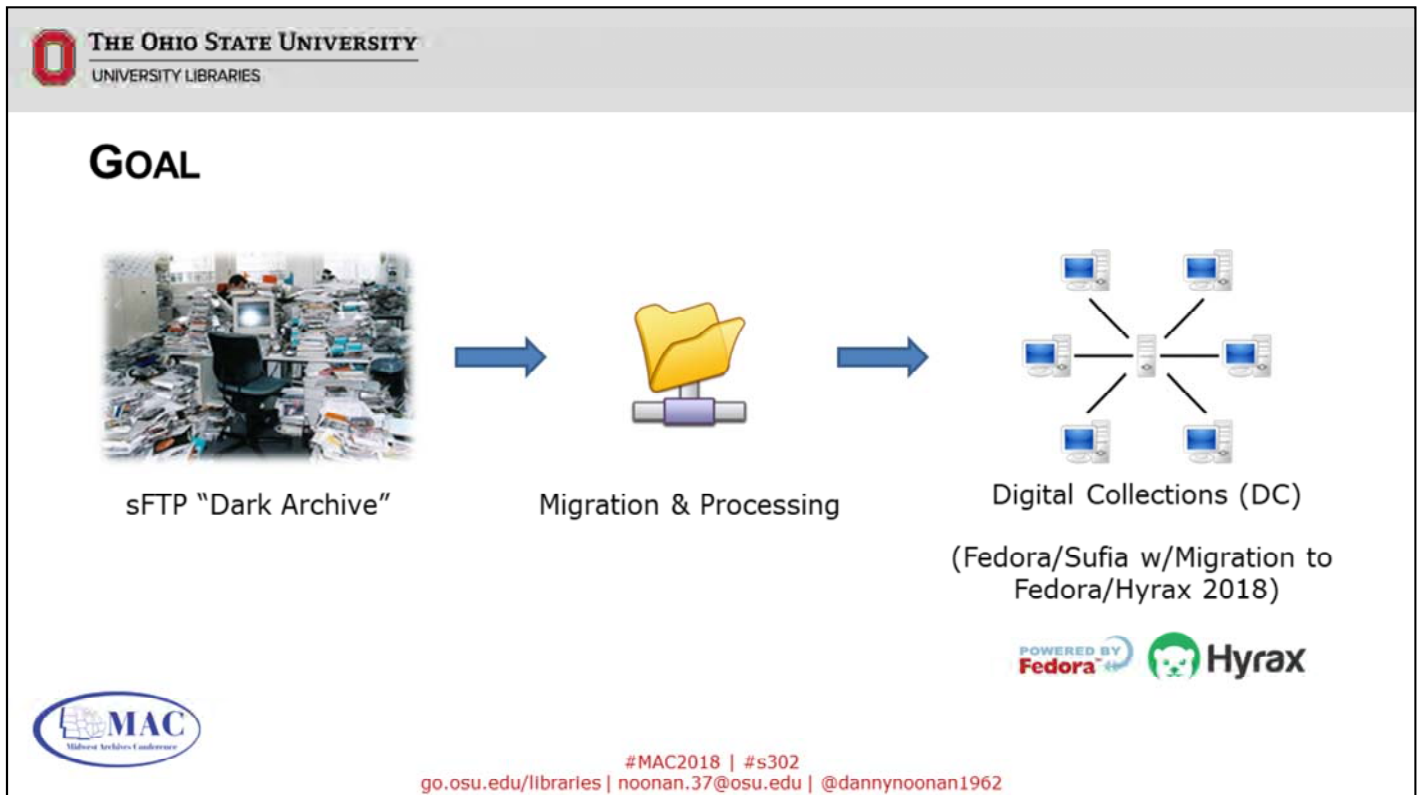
THE OHIO STATE UNIVERSITY
UNIVERSITY LIBRARIES

GOAL

sFTP "Dark Archive"

Migration & Processing

Digital Collections (DC)

(Fedora/Sufia w/Migration to Fedora/Hyrax 2018)

POWERED BY Fedora

Hyrax

MAC
Midwest Archives Conference

#MAC2018 | #s302
go.osu.edu/libraries | noonan.37@osu.edu | @dannynoonan1962